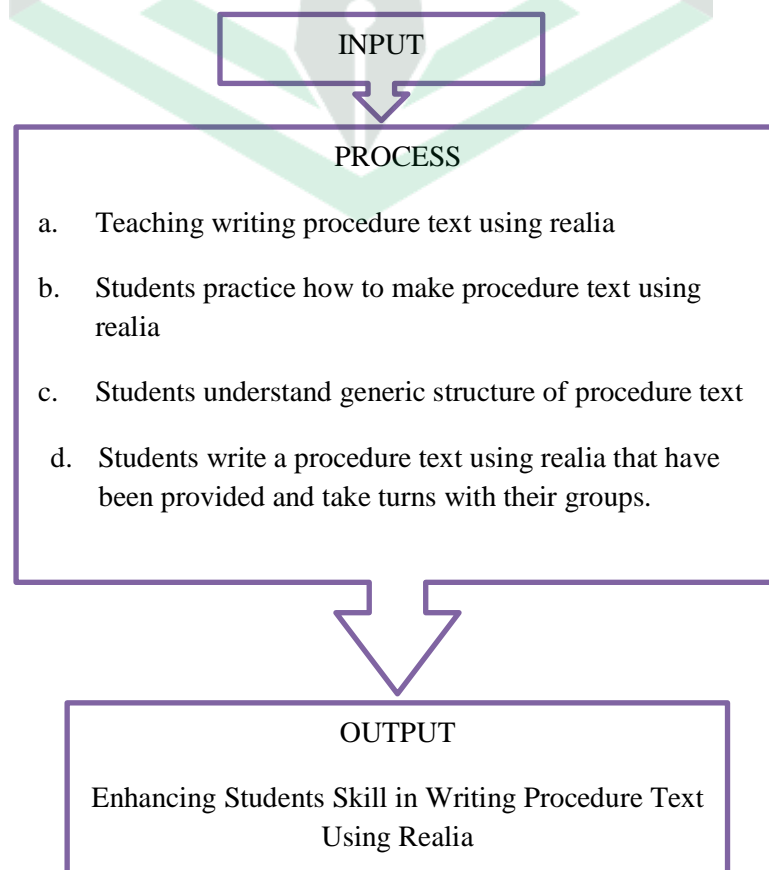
INPUT

PROCESS

a. Teaching writing procedure text using realia

b. Students practice how to make procedure text using realia

c. Students understand generic structure of procedure text

d. Students write a procedure text using realia that have been provided and take turns with their groups.

OUTPUT

Enhancing Students Skill in Writing Procedure Text Using Realia